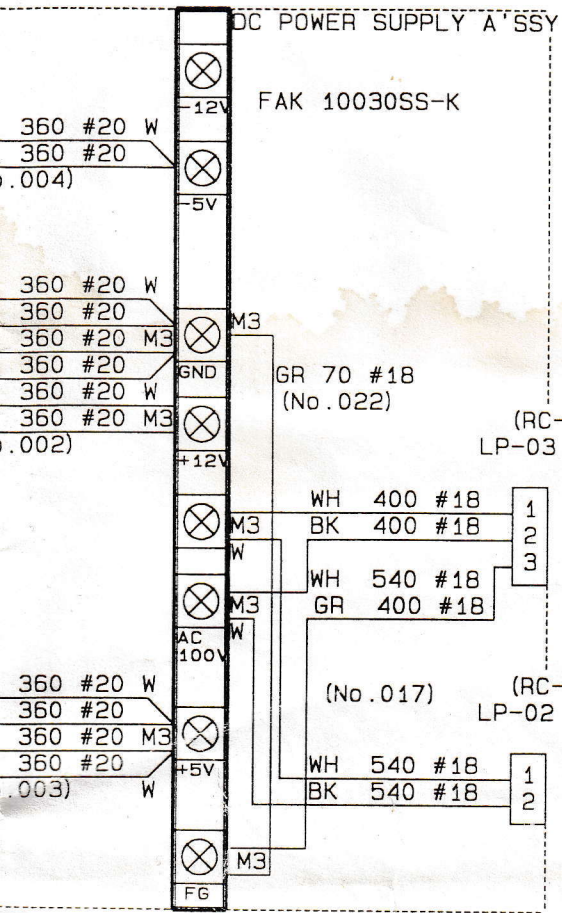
DC POWER SUPPLY A'SSY

FAK 10030SS-K

-12V

360 #20 W
360 #20
.004)

-5V

360 #20 W
360 #20
360 #20 M3
360 #20
360 #20 W
360 #20 M3
.002)

M3
GND
GR 70 #18
(No.022)

+12V

(RC-
LP-03

M3
W
WH 400 #18
BK 400 #18
1
2
3

M3
W
AC
100V
WH 540 #18
GR 400 #18

(No.017)

(RC-
LP-02

360 #20 W
360 #20
360 #20 M3
360 #20
.003)
W
+5V

WH 540 #18
BK 540 #18
1
2

M3
FG